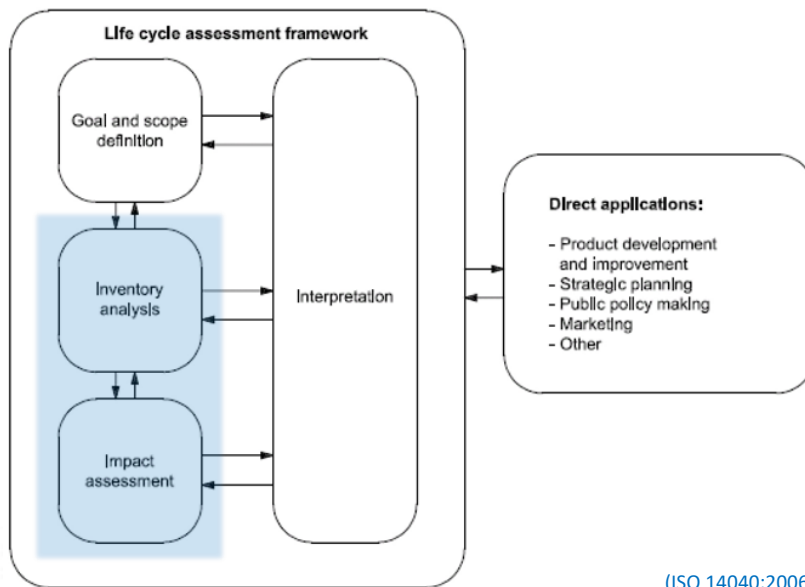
Life cycle assessment framework

Goal and scope definition

Inventory analysis

Impact assessment

Interpretation

Direct applications:

- Product development and improvement
- Strategic planning
- Public policy making
- Marketing
- Other

(ISO 14040:2006